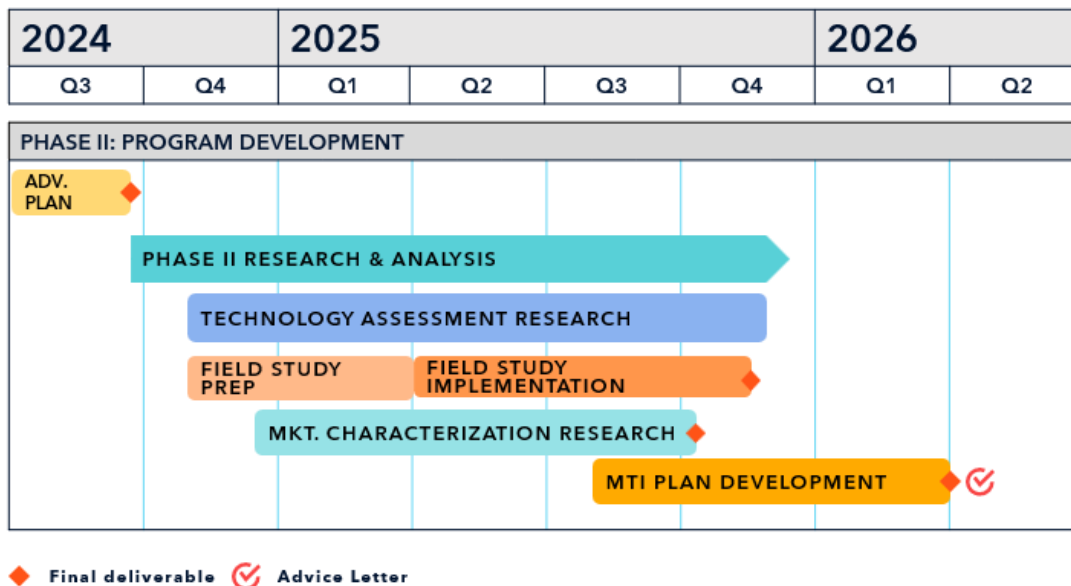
| 2024 | | 2025 | | | | 2026 | |
|---|---|---|---|---|---|---|---|
| Q3 | Q4 | Q1 | Q2 | Q3 | Q4 | Q1 | Q2 |

PHASE II: PROGRAM DEVELOPMENT

ADV. PLAN

PHASE II RESEARCH & ANALYSIS

TECHNOLOGY ASSESSMENT RESEARCH

FIELD STUDY PREP

FIELD STUDY IMPLEMENTATION

MKT. CHARACTERIZATION RESEARCH

MTI PLAN DEVELOPMENT

Final deliverable Advice Letter